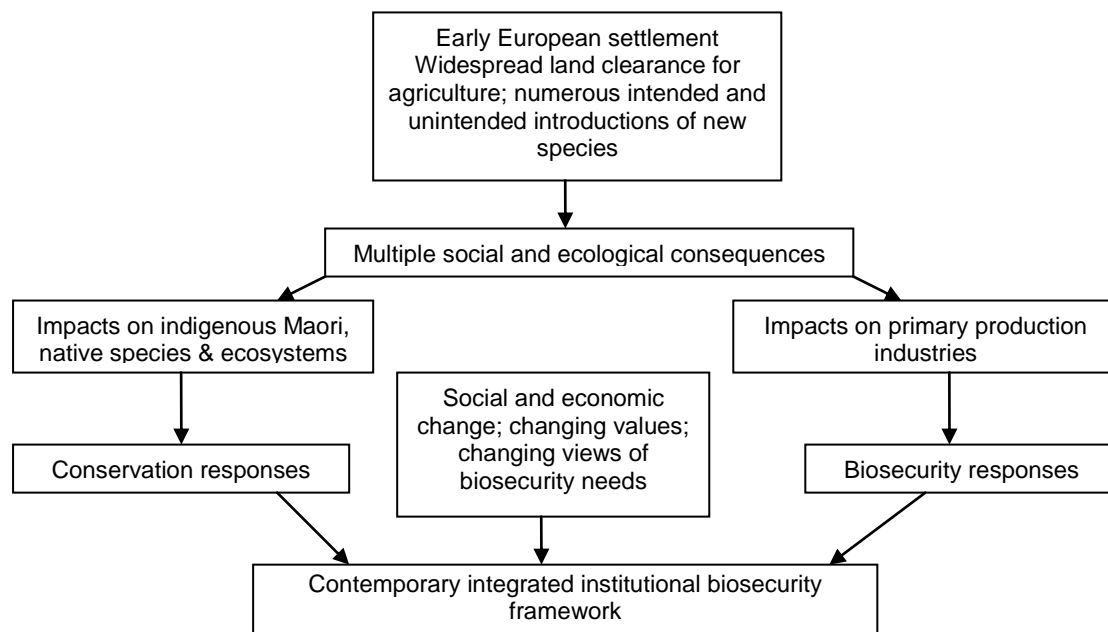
Early European settlement
Widespread land clearance for agriculture; numerous intended and unintended introductions of new species

Multiple social and ecological consequences

Impacts on indigenous Maori, native species & ecosystems

Impacts on primary production industries

Social and economic change; changing values; changing views of biosecurity needs

Conservation responses

Biosecurity responses

Contemporary integrated institutional biosecurity framework